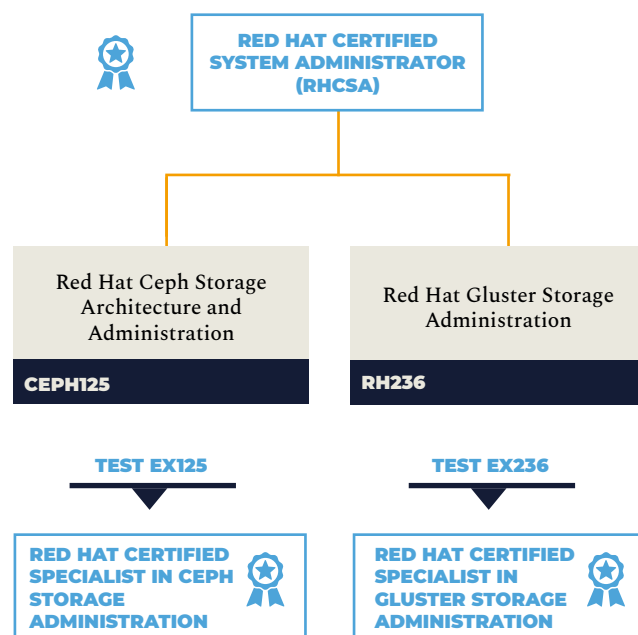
RED HAT CERTIFIED SYSTEM ADMINISTRATOR (RHCSA)

Red Hat Ceph Storage Architecture and Administration

CEPH125

TEST EX125

RED HAT CERTIFIED SPECIALIST IN CEPH STORAGE ADMINISTRATION

Red Hat Gluster Storage Administration

RH236

TEST EX236

RED HAT CERTIFIED SPECIALIST IN GLUSTER STORAGE ADMINISTRATION